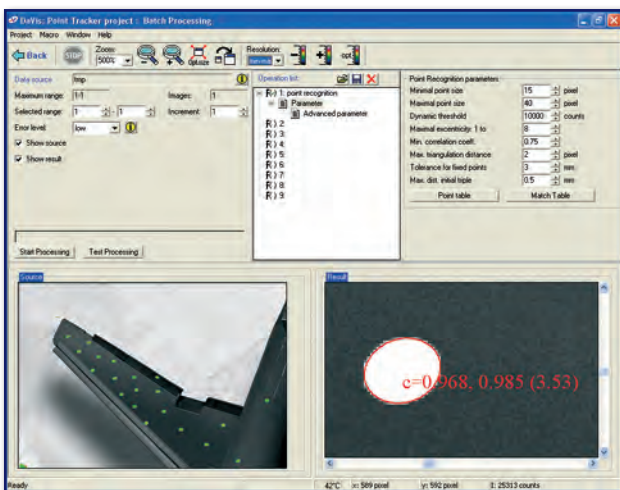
DaVis: Point Tracker project : Batch Processing

Project Macro Window Help

Back STOP Zoom: 500% Optimize Resolution: normal opt

Data source tmp
Maximum range: 1/1 Images: 1
Selected range: 1 - 1 Increment: 1
Error level: low
Show source
Show result

Start Processing Test Processing

Operation list:
1: point recognition
Parameter
Advanced parameter
2:
3:
4:
5:
6:
7:
8:
9:

Point Recognition parameters
Minimal point size 15 pixel
Maximal point size 40 pixel
Dynamic threshold 10000 counts
Maximal excentricity: 1 to 8
Min. correlation coeff. 0.75
Max. triangulation distance 2 pixel
Tolerance for fixed points 3 mm
Max. dist. initial tiple 0.5 mm
Point table Match Table

Source

Result

c=0.968, 0.985 (3.53)

Ready 42°C x: 589 pixel y: 592 pixel I: 25313 counts